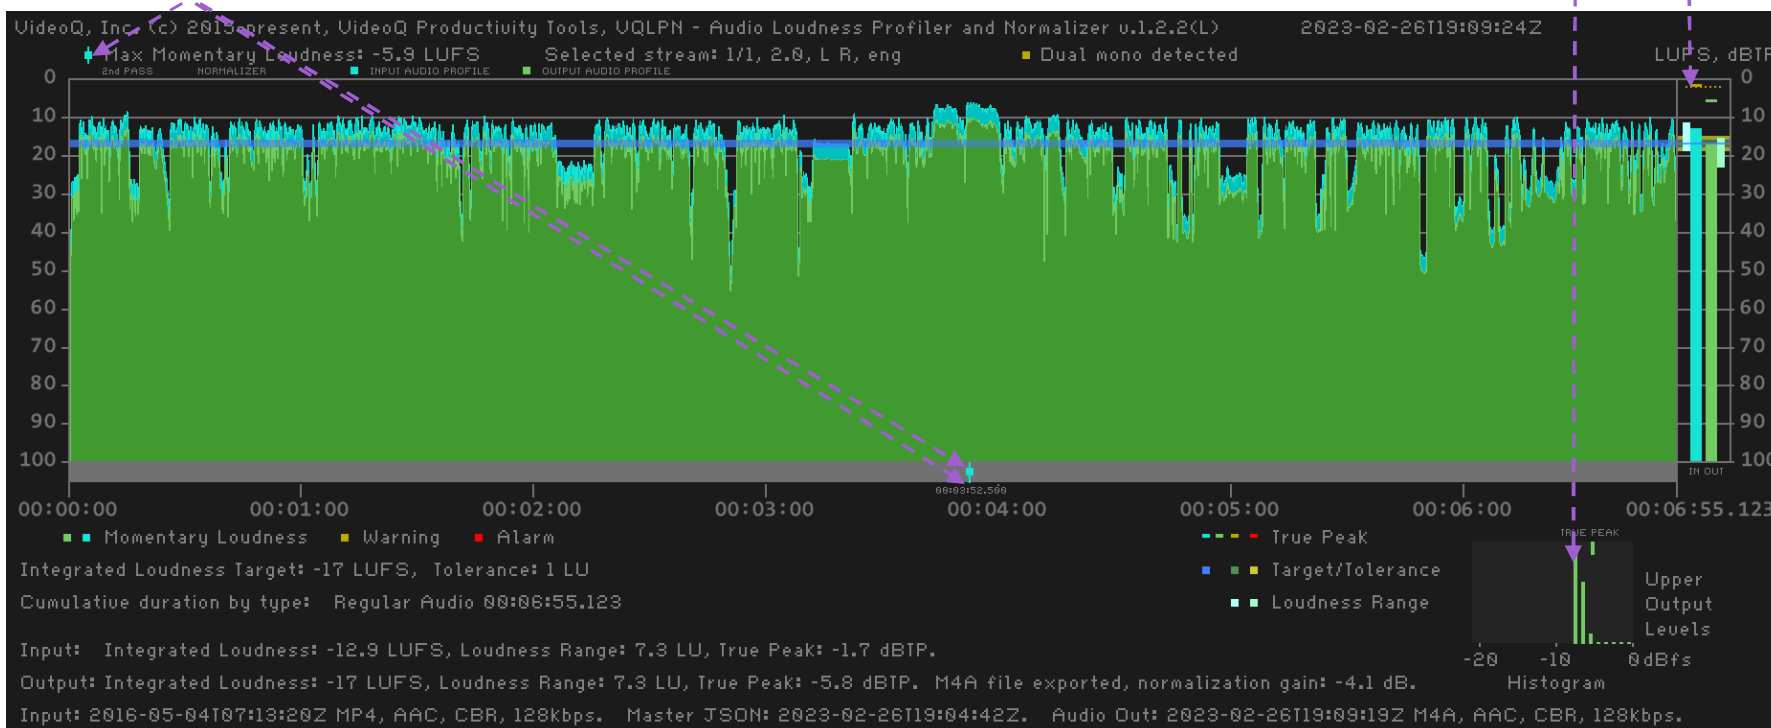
VideoQ, Inc. (c) 2013-present, VideoQ Productivity Tools, VQLPN - Audio Loudness Profiler and Normalizer v.1.2.2(L) 2023-02-26T19:09:24Z

Max Momentary Loudness: -5.9 LUFS Selected stream: 1/1, 2.0, L R, eng Dual mono detected LUFS, dBTP

2nd PASS NORMALIZER INPUT AUDIO PROFILE OUTPUT AUDIO PROFILE

0 10 20 30 40 50 60 70 80 90 100

0 10 20 30 40 50 60 70 80 90 100

IN OUT

00:03:52.560

00:00:00 00:01:00 00:02:00 00:03:00 00:04:00 00:05:00 00:06:00 00:06:55.123

Momentary Loudness Warning Alarm True Peak

Integrated Loudness Target: -17 LUFS, Tolerance: 1 LU Target/Tolerance

Cumulative duration by type: Regular Audio 00:06:55.123 Loudness Range

TRUE PEAK

Upper Output Levels

-20 -10 0dBfs

Histogram

Input: Integrated Loudness: -12.9 LUFS, Loudness Range: 7.3 LU, True Peak: -1.7 dBTP.

Output: Integrated Loudness: -17 LUFS, Loudness Range: 7.3 LU, True Peak: -5.8 dBTP. M4A file exported, normalization gain: -4.1 dB.

Input: 2016-05-04T07:13:20Z MP4, AAC, CBR, 128kbps. Master JSON: 2023-02-26T19:04:42Z. Audio Out: 2023-02-26T19:09:19Z M4A, AAC, CBR, 128kbps.